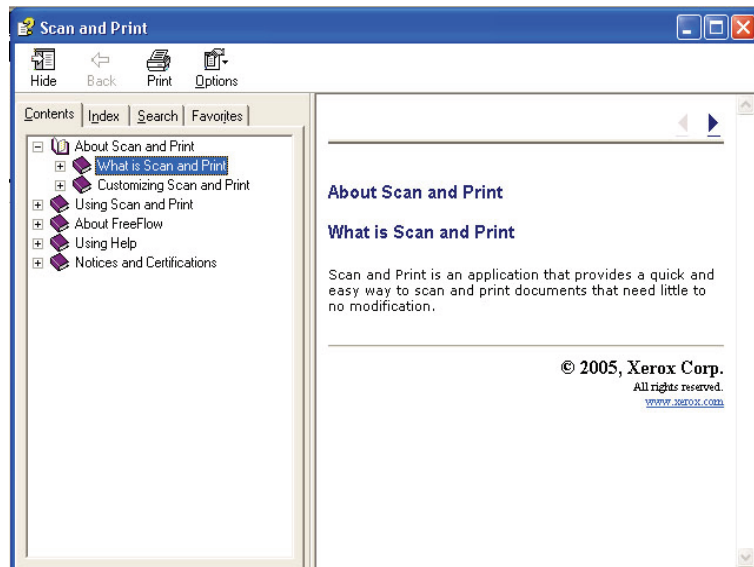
Scan and Print

Hide
Back
Print
Options

Contents
Index
Search
Favorites

About Scan and Print
What is Scan and Print
Customizing Scan and Print
Using Scan and Print
About FreeFlow
Using Help
Notices and Certifications

About Scan and Print

What is Scan and Print

Scan and Print is an application that provides a quick and easy way to scan and print documents that need little to no modification.

© 2005, Xerox Corp.
All rights reserved.
www.xerox.com